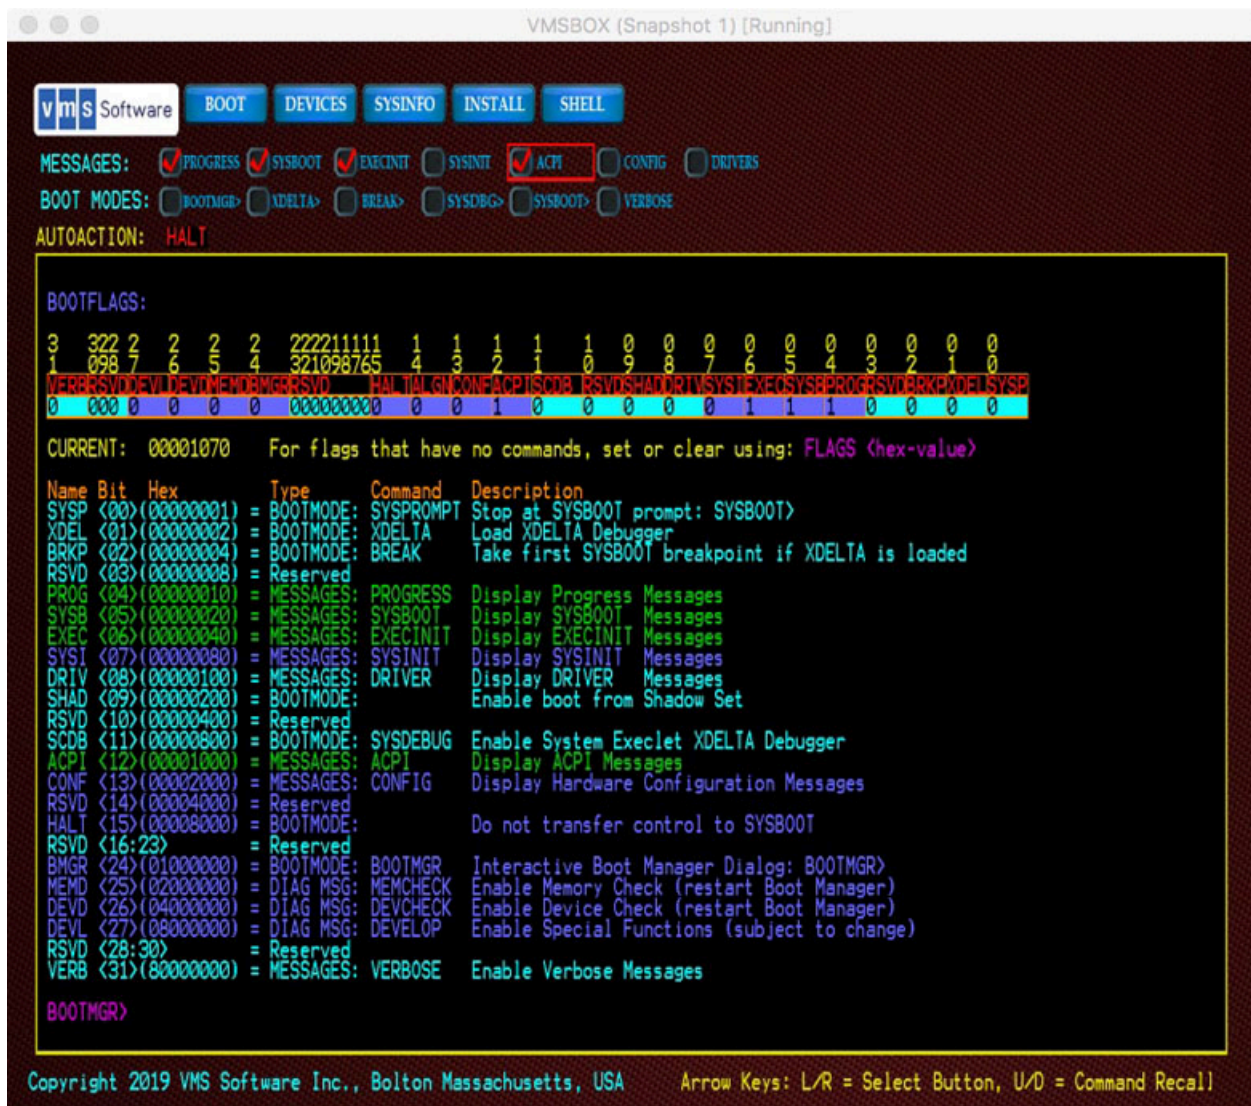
VMSBOX (Snapshot 1) [Running]

vms Software BOOT DEVICES SYSINFO INSTALL SHELL

MESSAGES: PROGRESS SYSBOOT EXECINIT SYSINIT ACPI CONFIG DRIVERS
BOOT MODES: BOOTMGR> XDELTA> BREAK> SYSDBG> SYSBOOT> VERBOSE
AUTOACTION: HALT

BOOTFLAGS:

| 3 1 | 322 098 | 2 7 | 2 6 | 2 5 | 2 4 | 222211111 321098765 | 1 4 | 1 3 | 1 2 | 1 1 | 1 0 | 0 9 | 0 8 | 0 7 | 0 6 | 0 5 | 0 4 | 0 3 | 0 2 | 0 1 | 0 0 |
|---|---|---|---|---|---|---|---|---|---|---|---|---|---|---|---|---|---|---|---|---|---|
| VERB | RSVD | DEVL | DEVD | MEMD | BMGR | RSVD | HALT | ALGN | CONF | ACPI | SCDB | RSVD | SHAD | DRIV | SYSI | EXEC | SYSB | PROG | RSVD | BRKP | XDEL | SYSP |
| 0 | 000 | 0 | 0 | 0 | 0 | 000000000 | 0 | 0 | 1 | 0 | 0 | 0 | 0 | 0 | 1 | 1 | 1 | 0 | 0 | 0 | 0 |

CURRENT: 00001070 For flags that have no commands, set or clear using: FLAGS <hex-value>

Name Bit Hex Type Command Description
SYSP <00>(00000001) = BOOTMODE: SYSPROMPT Stop at SYSBOOT prompt: SYSBOOT>
XDEL <01>(00000002) = BOOTMODE: XDELTA Load XDELTA Debugger
BRKP <02>(00000004) = BOOTMODE: BREAK Take first SYSBOOT breakpoint if XDELTA is loaded
RSVD <03>(00000008) = Reserved
PROG <04>(00000010) = MESSAGES: PROGRESS Display Progress Messages
SYSB <05>(00000020) = MESSAGES: SYSBOOT Display SYSBOOT Messages
EXEC <06>(00000040) = MESSAGES: EXECINIT Display EXECINIT Messages
SYSI <07>(00000080) = MESSAGES: SYSINIT Display SYSINIT Messages
DRIV <08>(00000100) = MESSAGES: DRIVER Display DRIVER Messages
SHAD <09>(00000200) = BOOTMODE: Enable boot from Shadow Set
RSVD <10>(00000400) = Reserved
SCDB <11>(00000800) = BOOTMODE: SYSDEBUG Enable System Execlet XDELTA Debugger
ACPI <12>(00001000) = MESSAGES: ACPI Display ACPI Messages
CONF <13>(00002000) = MESSAGES: CONFIG Display Hardware Configuration Messages
RSVD <14>(00004000) = Reserved
HALT <15>(00008000) = BOOTMODE: Do not transfer control to SYSBOOT
RSVD <16:23> = Reserved
BMGR <24>(01000000) = BOOTMODE: BOOTMGR Interactive Boot Manager Dialog: BOOTMGR>
MEMD <25>(02000000) = DIAG MSG: MEMCHECK Enable Memory Check (restart Boot Manager)
DEVD <26>(04000000) = DIAG MSG: DEVCHECK Enable Device Check (restart Boot Manager)
DEVL <27>(08000000) = DIAG MSG: DEVELOP Enable Special Functions (subject to change)
RSVD <28:30> = Reserved
VERB <31>(80000000) = MESSAGES: VERBOSE Enable Verbose Messages

BOOTMGR>

Copyright 2019 VMS Software Inc., Bolton Massachusetts, USA Arrow Keys: L/R = Select Button, U/D = Command Recall